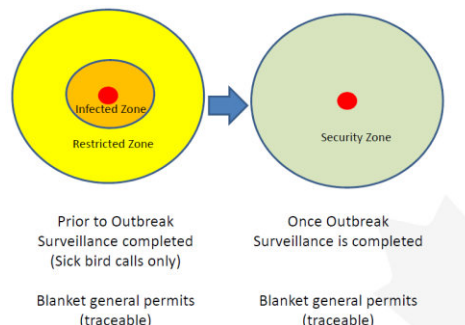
Infected Zone

Restricted Zone

Security Zone

Prior to Outbreak Surveillance completed (Sick bird calls only)

Once Outbreak Surveillance is completed

Blanket general permits (traceable)

Blanket general permits (traceable)